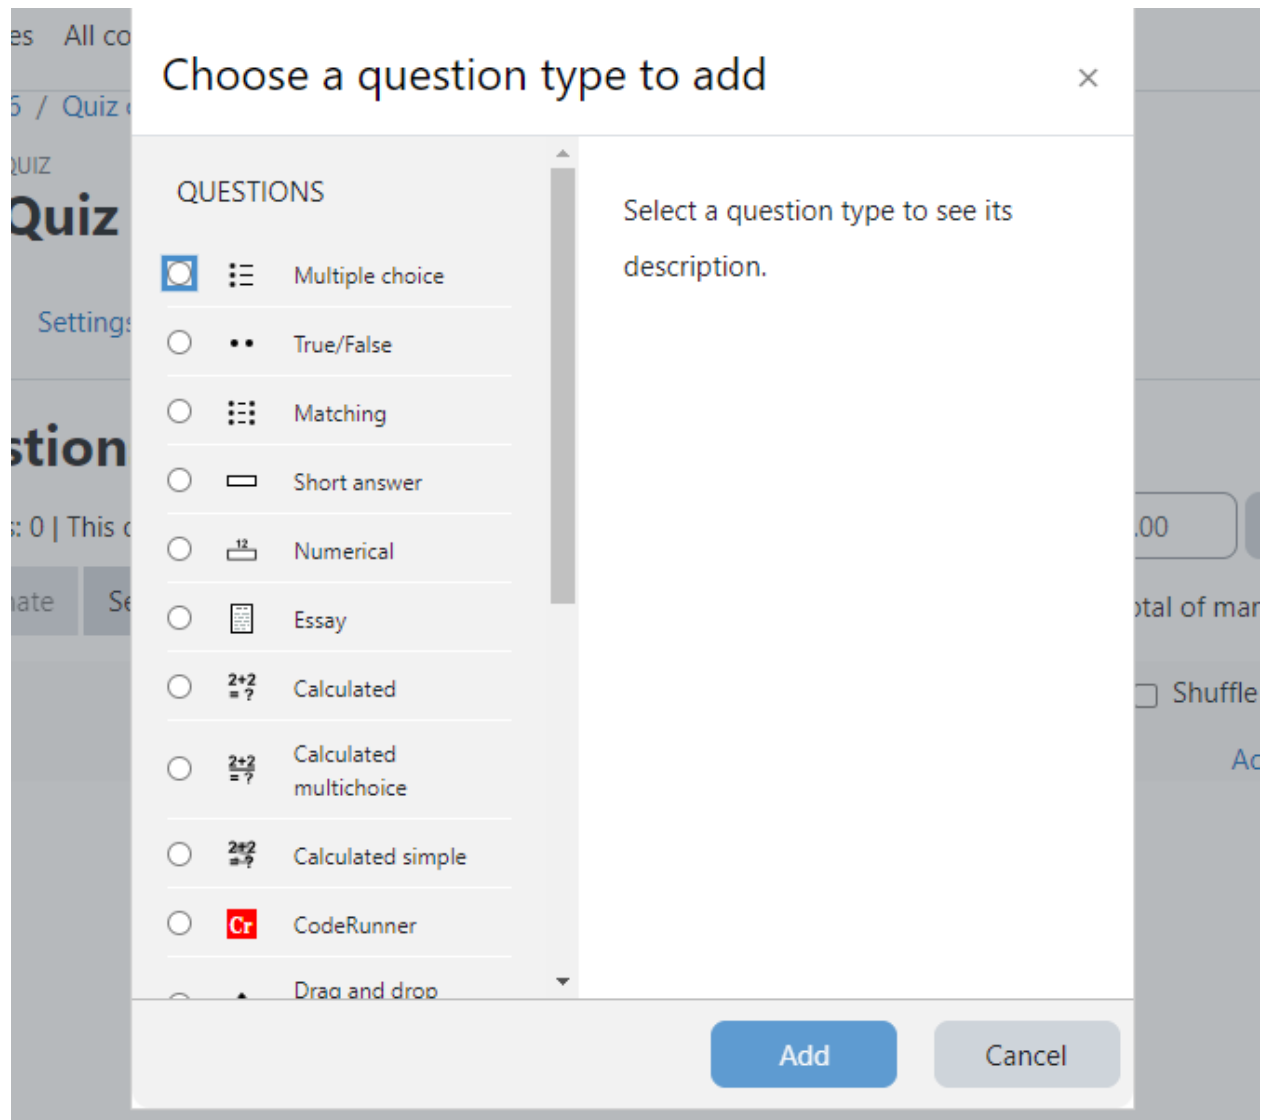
es All co

5 / Quiz

QUIZ

Quiz

Settings

stion

s: 0 | This

ate Se

Choose a question type to add ×

QUESTIONS

Multiple choice

True/False

Matching

Short answer

Numerical

Essay

$2+2 = ?$ Calculated

$2+2 = ?$ Calculated multichoice

$2+2 = ?$ Calculated simple

Cr CodeRunner

Drag and drop

Select a question type to see its description.

Add

Cancel

.00

otal of mar

Shuffle

Ac